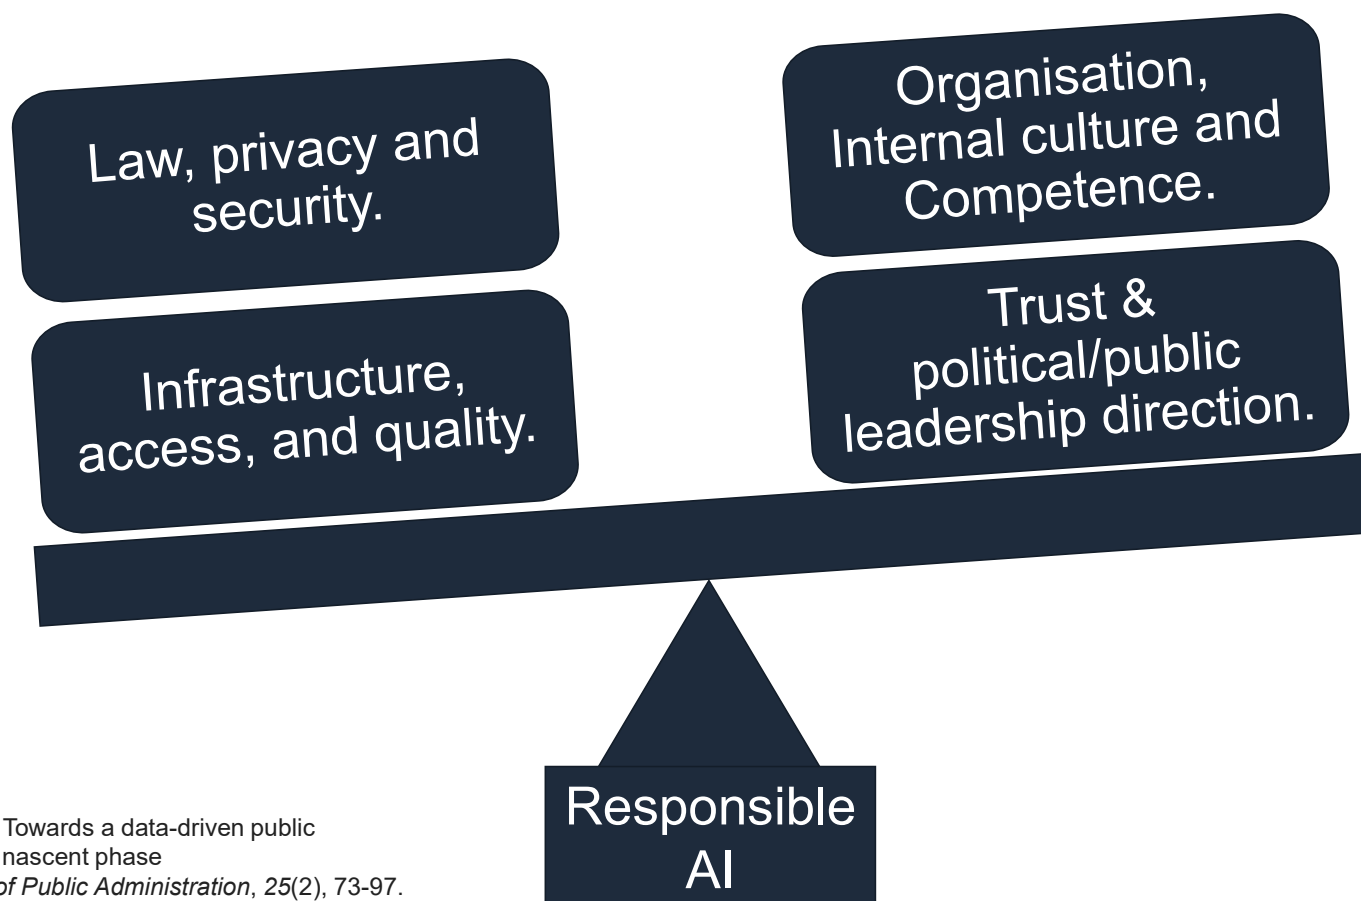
Law, privacy and security.

Infrastructure, access, and quality.

Organisation, Internal culture and Competence.

Trust & political/public leadership direction.

Responsible AI

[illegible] Towards a data-driven public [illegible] nascent phase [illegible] of Public Administration, 25(2), 73-97.